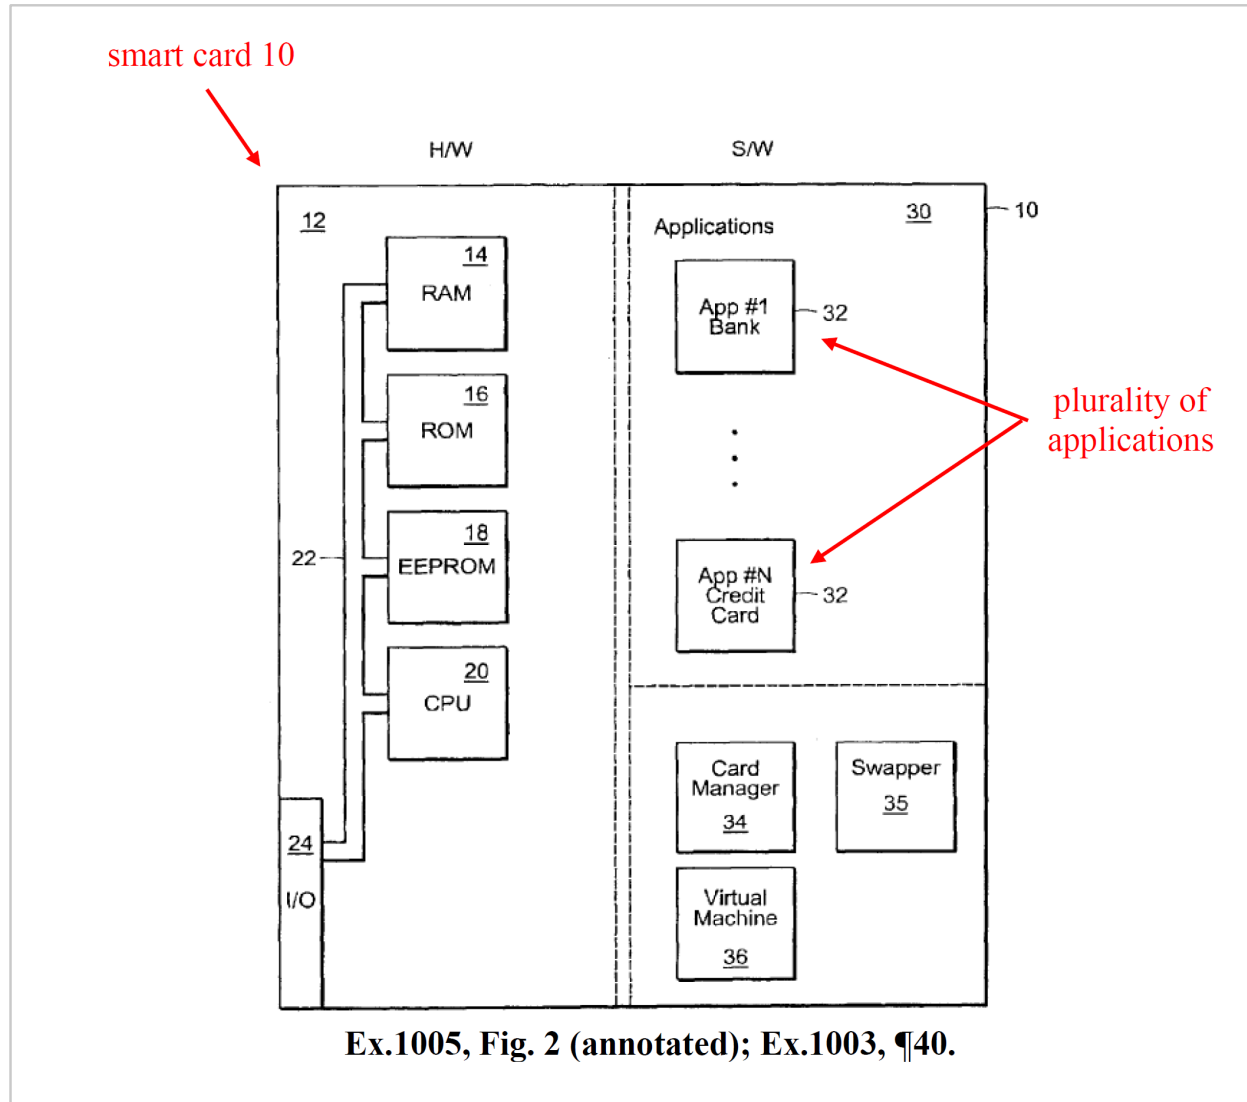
smart card 10

H/W

S/W

12

14
RAM

16
ROM

18
EEPROM

20
CPU

22

24
I/O

Applications

30

10

App #1
Bank

32

plurality of applications

App #N
Credit
Card

32

Card
Manager
34

Swapper
35

Virtual
Machine
36

Ex.1005, Fig. 2 (annotated); Ex.1003, ¶40.